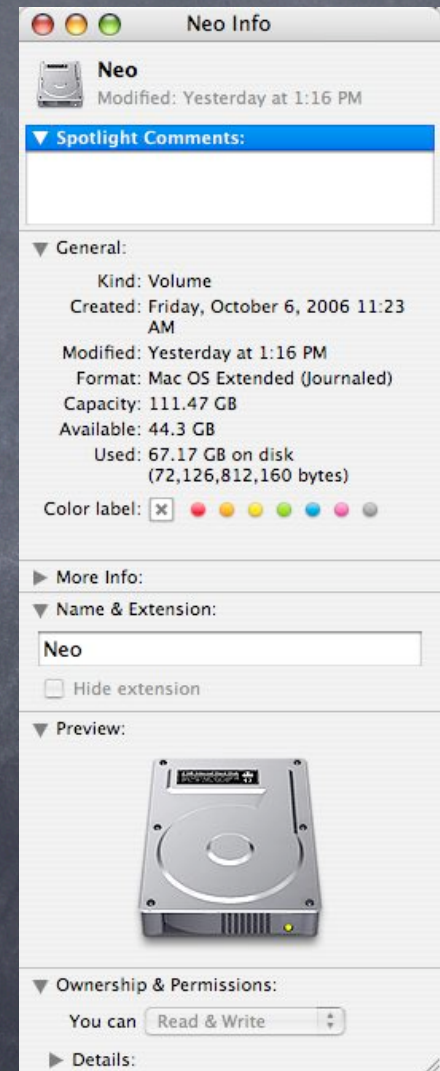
Neo Info

Neo
Modified: Yesterday at 1:16 PM

▼ Spotlight Comments:

▼ General:

Kind: Volume
Created: Friday, October 6, 2006 11:23 AM
Modified: Yesterday at 1:16 PM
Format: Mac OS Extended (Journaled)
Capacity: 111.47 GB
Available: 44.3 GB
Used: 67.17 GB on disk (72,126,812,160 bytes)

Color label:

▶ More Info:

▼ Name & Extension:

Neo

Hide extension

▼ Preview:

▼ Ownership & Permissions:

You can Read & Write

▶ Details: